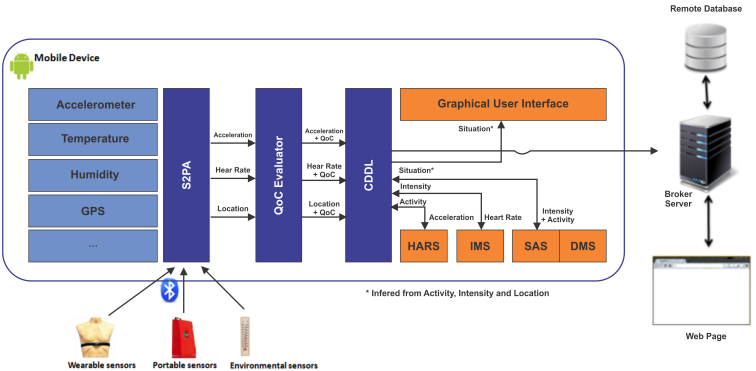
Remote Database

Mobile Device

Accelerometer

Temperature

Humidity

GPS

...

S2PA

Acceleration

Hear Rate

Location

QoC Evaluator

Acceleration + QoC

Hear Rate + QoC

Location + QoC

CDDL

Graphical User Interface

Situation*

Situation*

Intensity

Activity

Acceleration

Heart Rate

Intensity + Activity

HARS

IMS

SAS

DMS

Broker Server

* Infered from Activity, Intensity and Location

Wearable sensors

Portable sensors

Environmental sensors

Web Page